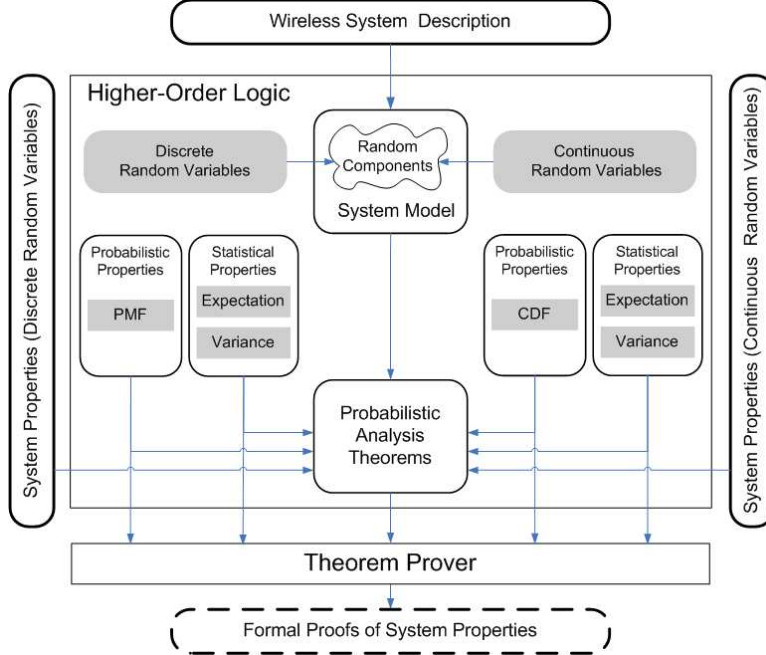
Wireless System Description

Higher-Order Logic

System Properties (Discrete Random Variables)

Discrete Random Variables

Random Components

System Model

Continuous Random Variables

System Properties (Continuous Random Variables)

Probabilistic Properties

PMF

Statistical Properties

Expectation

Variance

Probabilistic Properties

CDF

Statistical Properties

Expectation

Variance

Probabilistic Analysis Theorems

Theorem Prover

Formal Proofs of System Properties